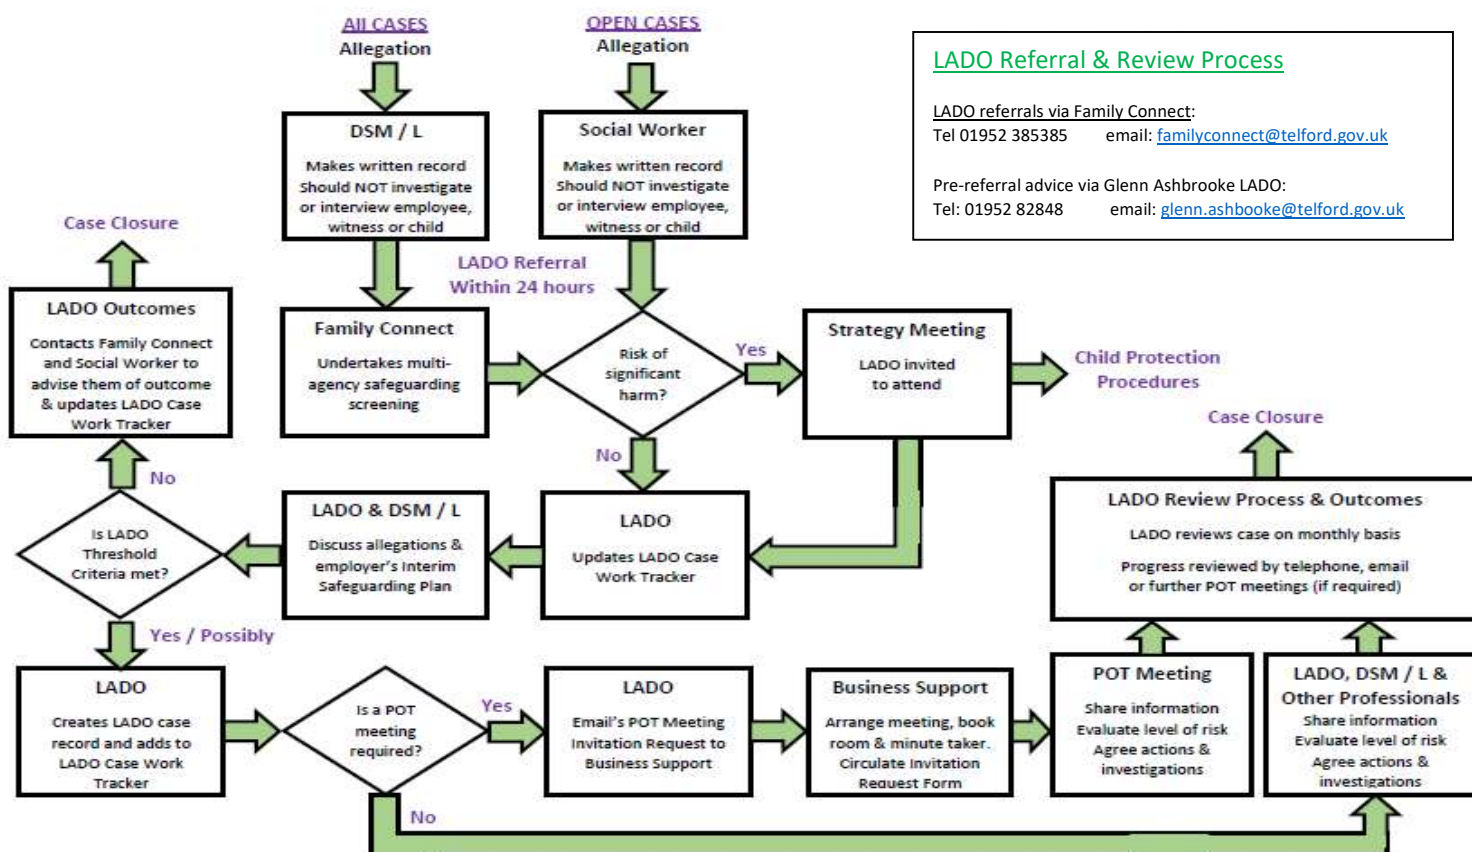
LADO Referral & Review Process

LADO referrals via Family Connect:
Tel 01952 385385 email: familyconnect@telford.gov.uk

Pre-referral advice via Glenn Ashbrooke LADO:
Tel: 01952 82848 email: glenn.ashbooke@telford.gov.uk

All CASES
Allegation

OPEN CASES
Allegation

DSM / L
Makes written record Should NOT investigate or interview employee, witness or child

Social Worker
Makes written record Should NOT investigate or interview employee, witness or child

Case Closure

LADO Referral Within 24 hours

LADO Outcomes
Contacts Family Connect and Social Worker to advise them of outcome & updates LADO Case Work Tracker

Family Connect
Undertakes multi-agency safeguarding screening

Risk of significant harm?

Yes

Strategy Meeting
LADO invited to attend

Child Protection Procedures

Case Closure

No

No

Is LADO Threshold Criteria met?

LADO & DSM / L
Discuss allegations & employer's interim Safeguarding Plan

LADO
Updates LADO Case Work Tracker

LADO Review Process & Outcomes
LADO reviews case on monthly basis
Progress reviewed by telephone, email or further POT meetings (if required)

Yes / Possibly

LADO
Creates LADO case record and adds to LADO Case Work Tracker

Is a POT meeting required?

Yes

LADO
Email's POT Meeting Invitation Request to Business Support

Business Support
Arrange meeting, book room & minute taker. Circulate Invitation Request Form

POT Meeting
Share information Evaluate level of risk Agree actions & investigations

LADO, DSM / L & Other Professionals
Share information Evaluate level of risk Agree actions & investigations

No